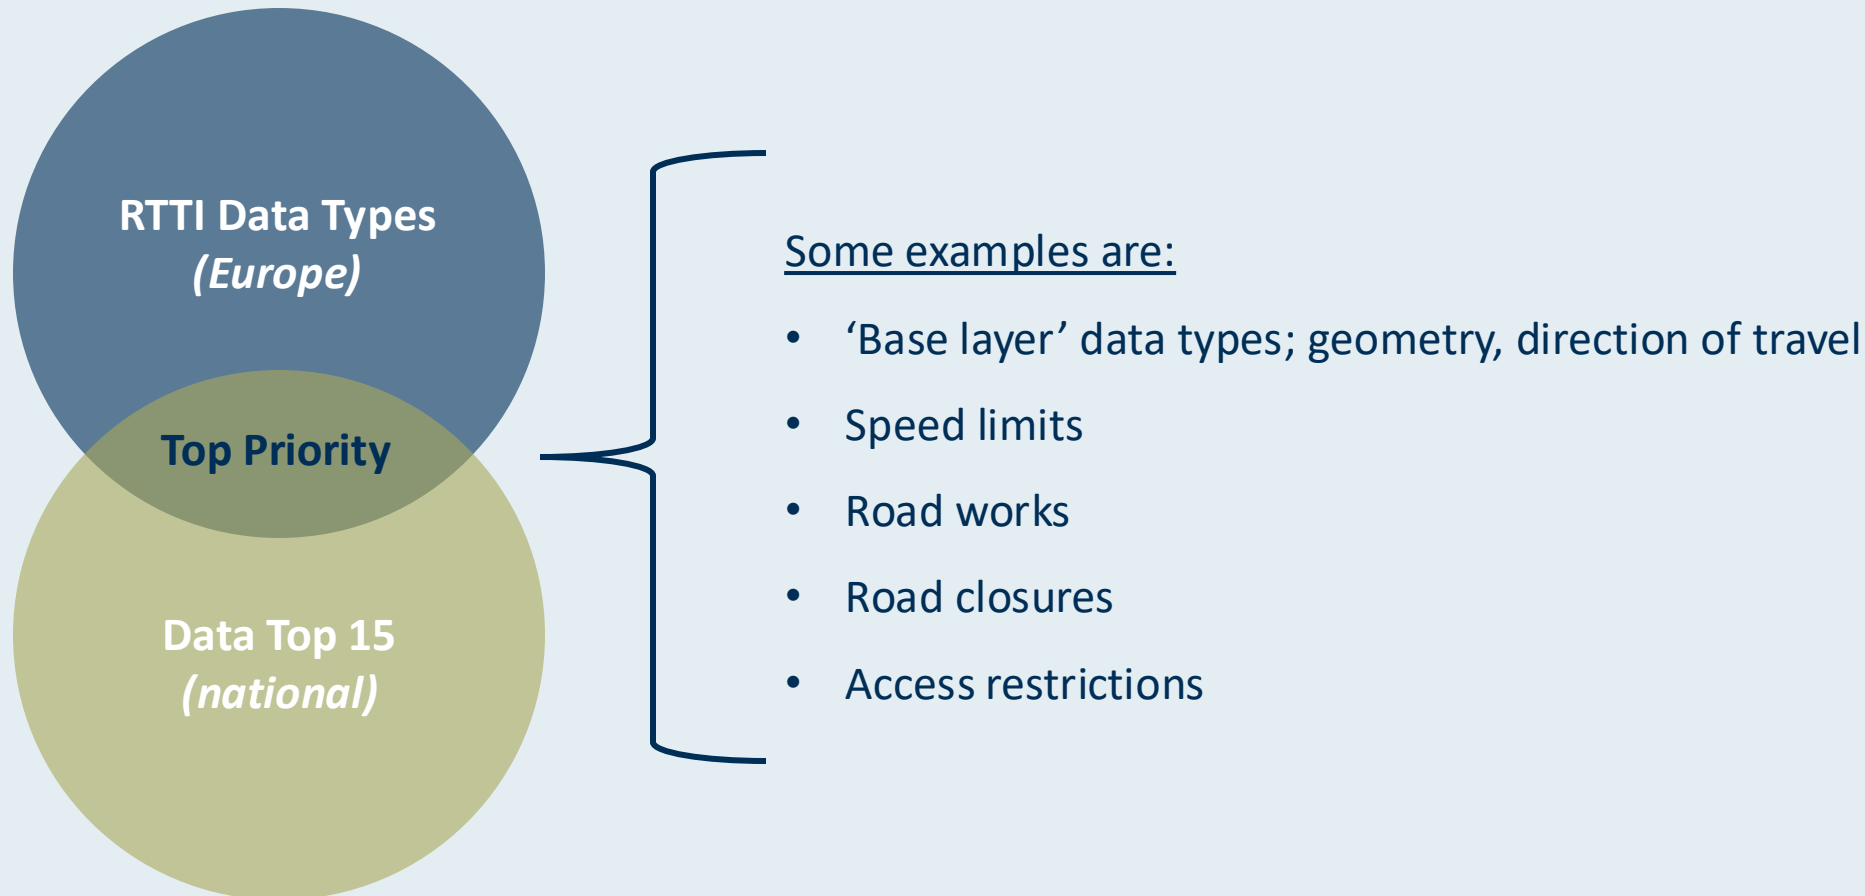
RTTI Data Types
(Europe)

Top Priority

Data Top 15
(national)

Some examples are:

- ‘Base layer’ data types; geometry, direction of travel
- Speed limits
- Road works
- Road closures
- Access restrictions